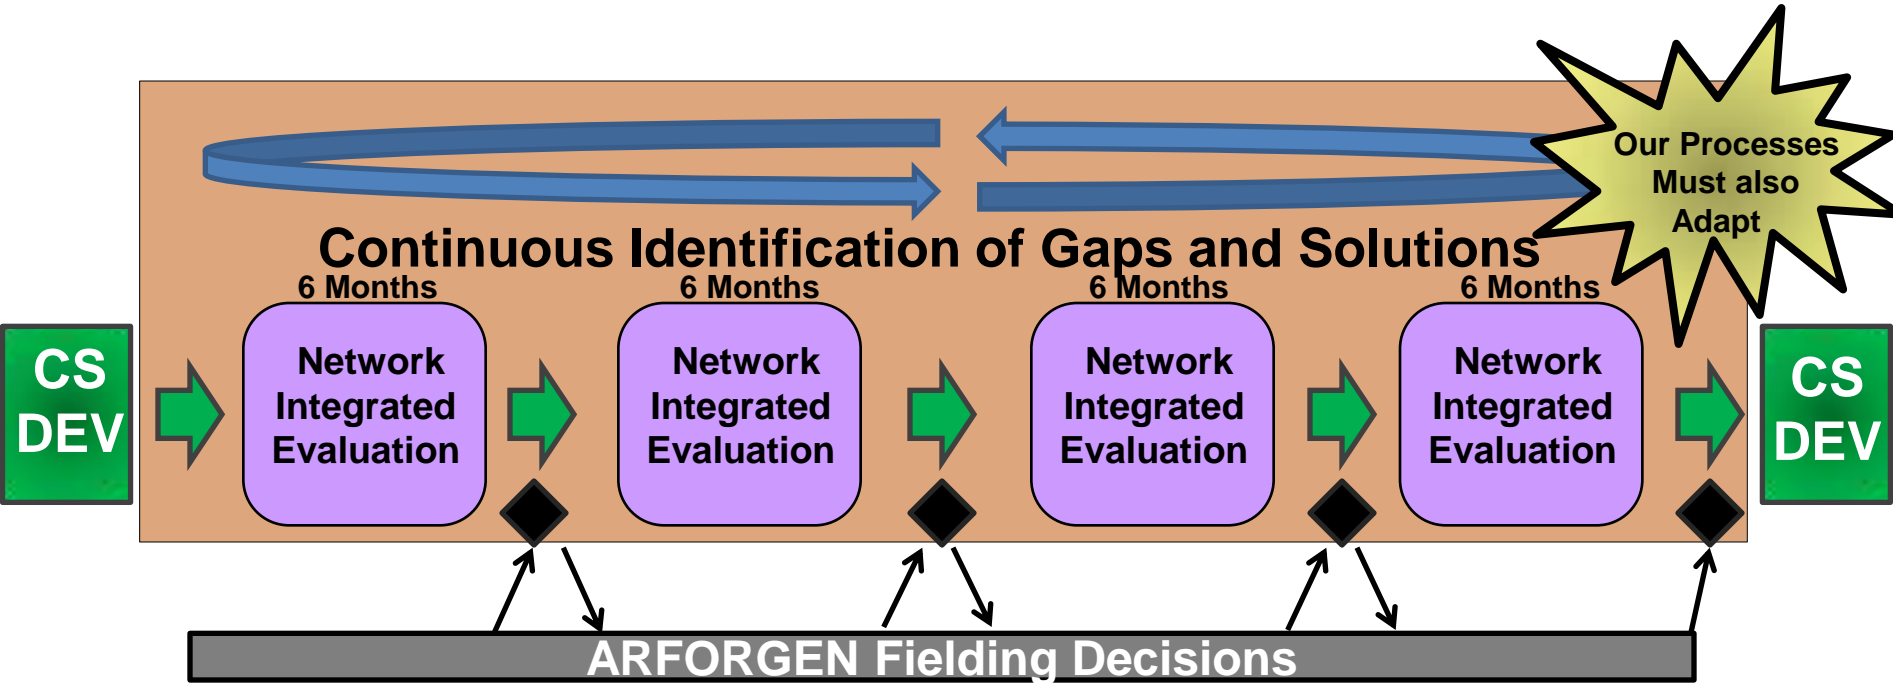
Our Processes Must also Adapt

Continuous Identification of Gaps and Solutions

CS DEV

6 Months

Network Integrated Evaluation

6 Months

Network Integrated Evaluation

6 Months

Network Integrated Evaluation

6 Months

Network Integrated Evaluation

CS DEV

ARFORGEN Fielding Decisions